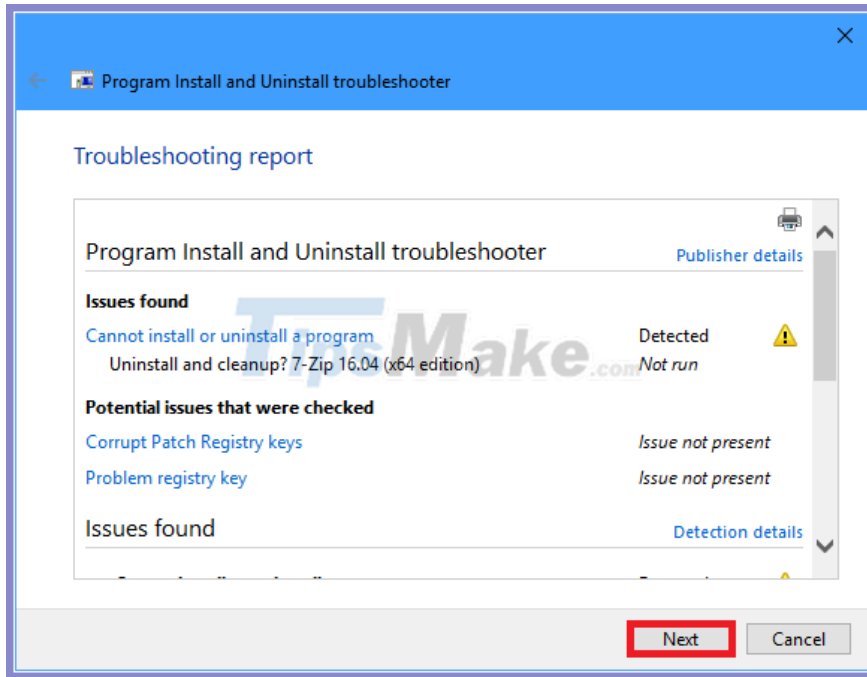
Program Install and Uninstall troubleshooter

Troubleshooting report

Program Install and Uninstall troubleshooter

Publisher details

Issues found

Cannot install or uninstall a program | Detected

Uninstall and cleanup? 7-Zip 16.04 (x64 edition) | Not run

Potential issues that were checked

Corrupt Patch Registry keys | Issue not present

Problem registry key | Issue not present

Issues found

Detection details

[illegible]

TipsMake.com

Next

Cancel